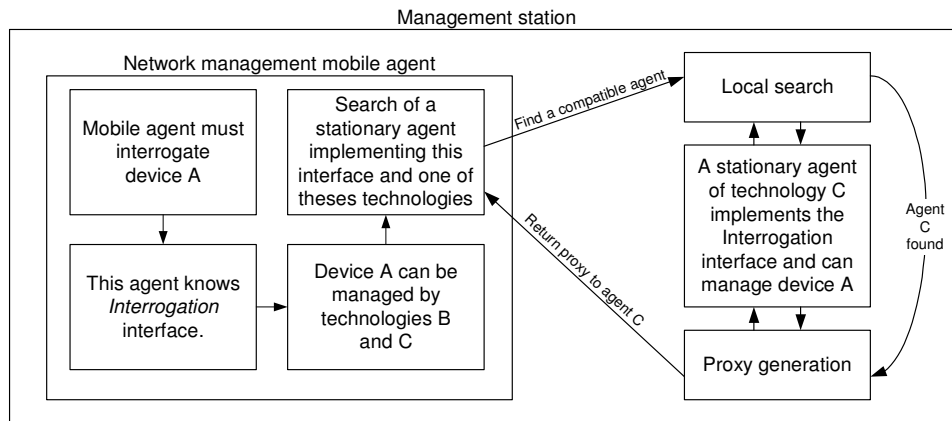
Management station

Network management mobile agent

Mobile agent must interrogate device A

This agent knows *Interrogation* interface.

Device A can be managed by technologies B and C

Search of a stationary agent implementing this interface and one of theses technologies

Find a compatible agent

Return proxy to agent C

Local search

A stationary agent of technology C implements the Interrogation interface and can manage device A

Proxy generation

Agent C found